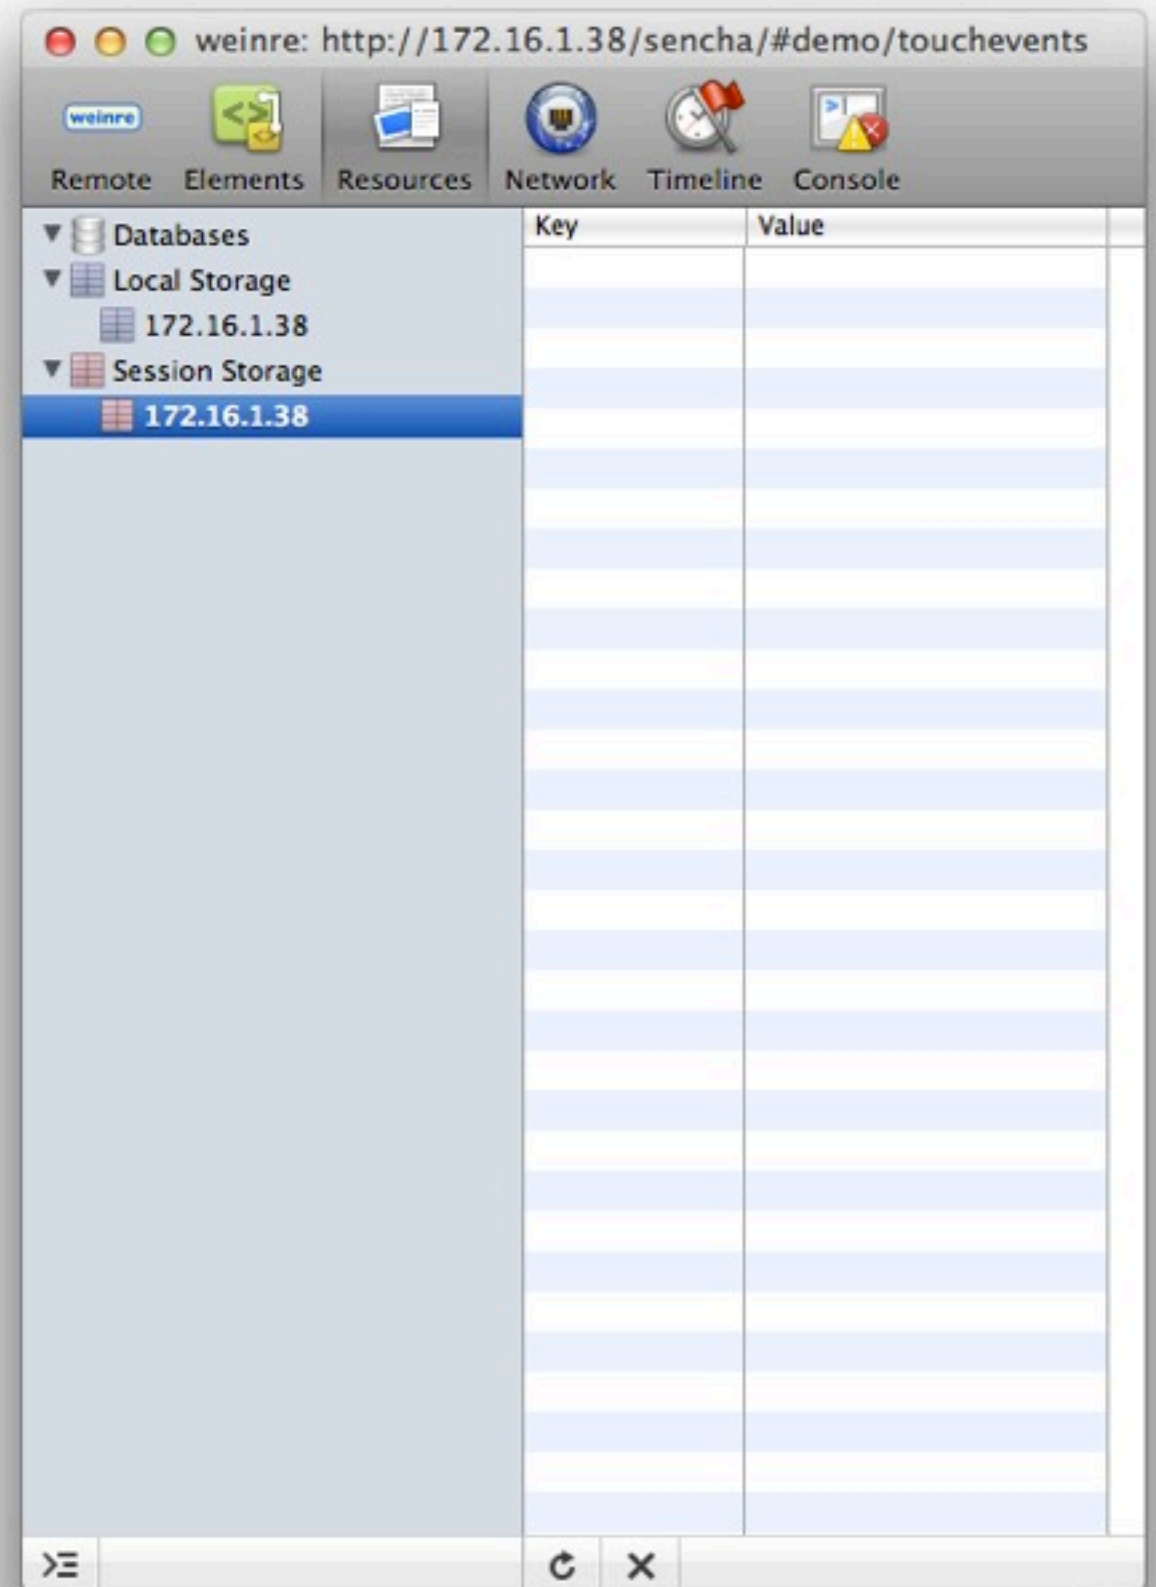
weinre: http://172.16.1.38/sencha/#demo/touchevents

weinre
Remote
Elements
Resources
Network
Timeline
Console

Databases
Local Storage
172.16.1.38
Session Storage
172.16.1.38

| Key | Value |
|---|---|